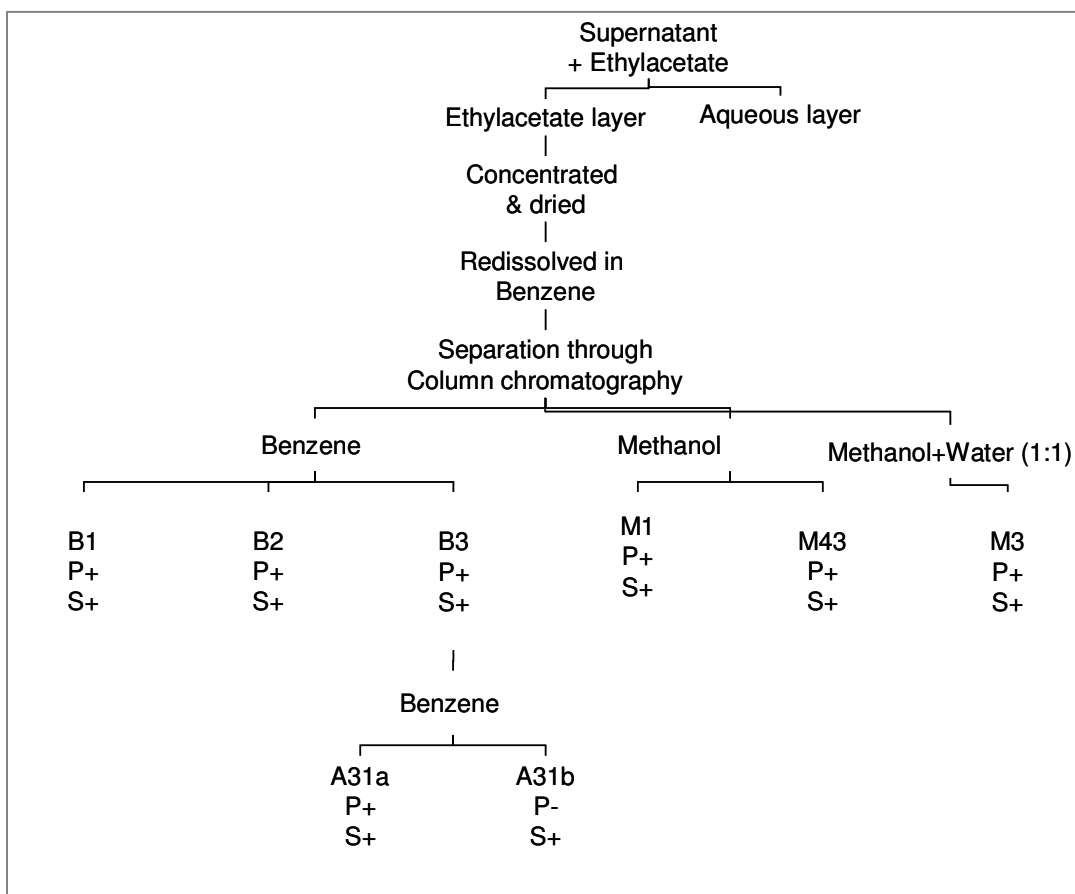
Supernatant
+ Ethylacetate

Ethylacetate layer

Aqueous layer

Concentrated
& dried

Redissolved in
Benzene

Separation through
Column chromatography

Benzene

Methanol

Methanol+Water (1:1)

B1
P+
S+

B2
P+
S+

B3
P+
S+

M1
P+
S+

M43
P+
S+

M3
P+
S+

Benzene

A31a
P+
S+

A31b
P-
S+